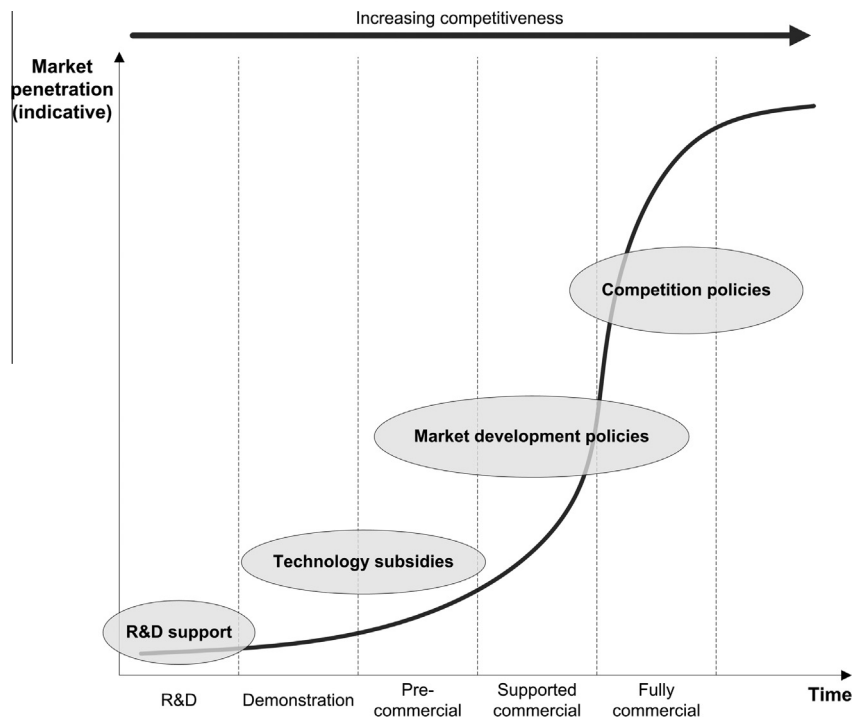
Increasing competitiveness

Market penetration (indicative)

Competition policies

Market development policies

Technology subsidies

R&D support

R&D

Demonstration

Pre-commercial

Supported commercial

Fully commercial

Time